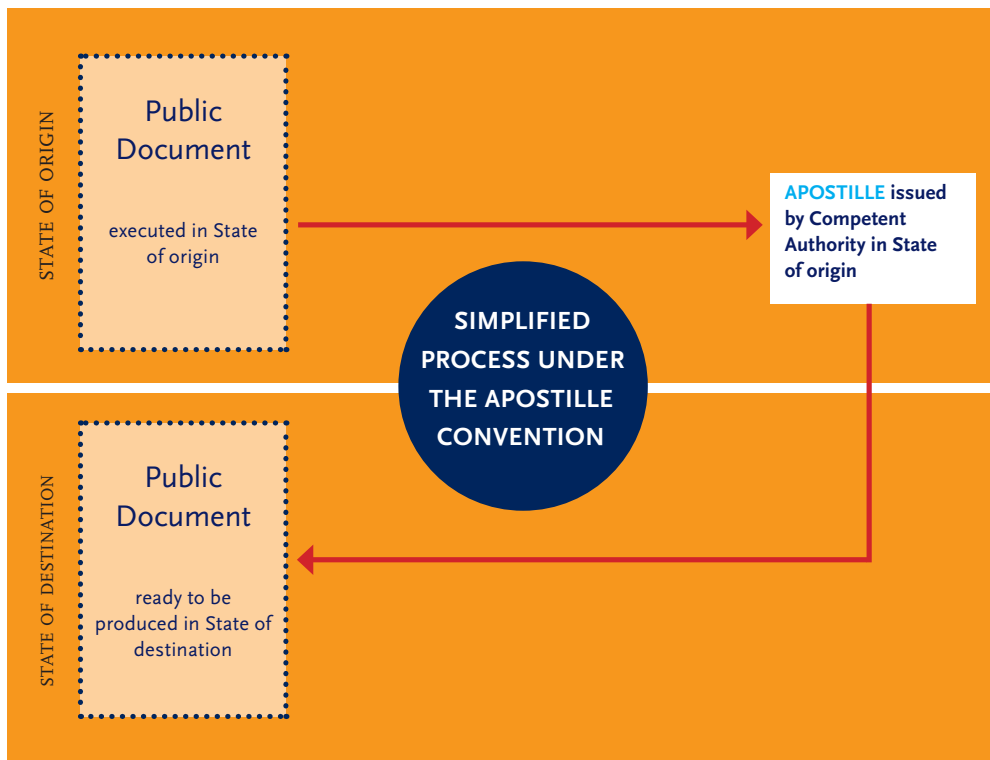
STATE OF ORIGIN

Public Document

executed in State of origin

APOSTILLE issued by Competent Authority in State of origin

SIMPLIFIED PROCESS UNDER THE APOSTILLE CONVENTION

STATE OF DESTINATION

Public Document

ready to be produced in State of destination